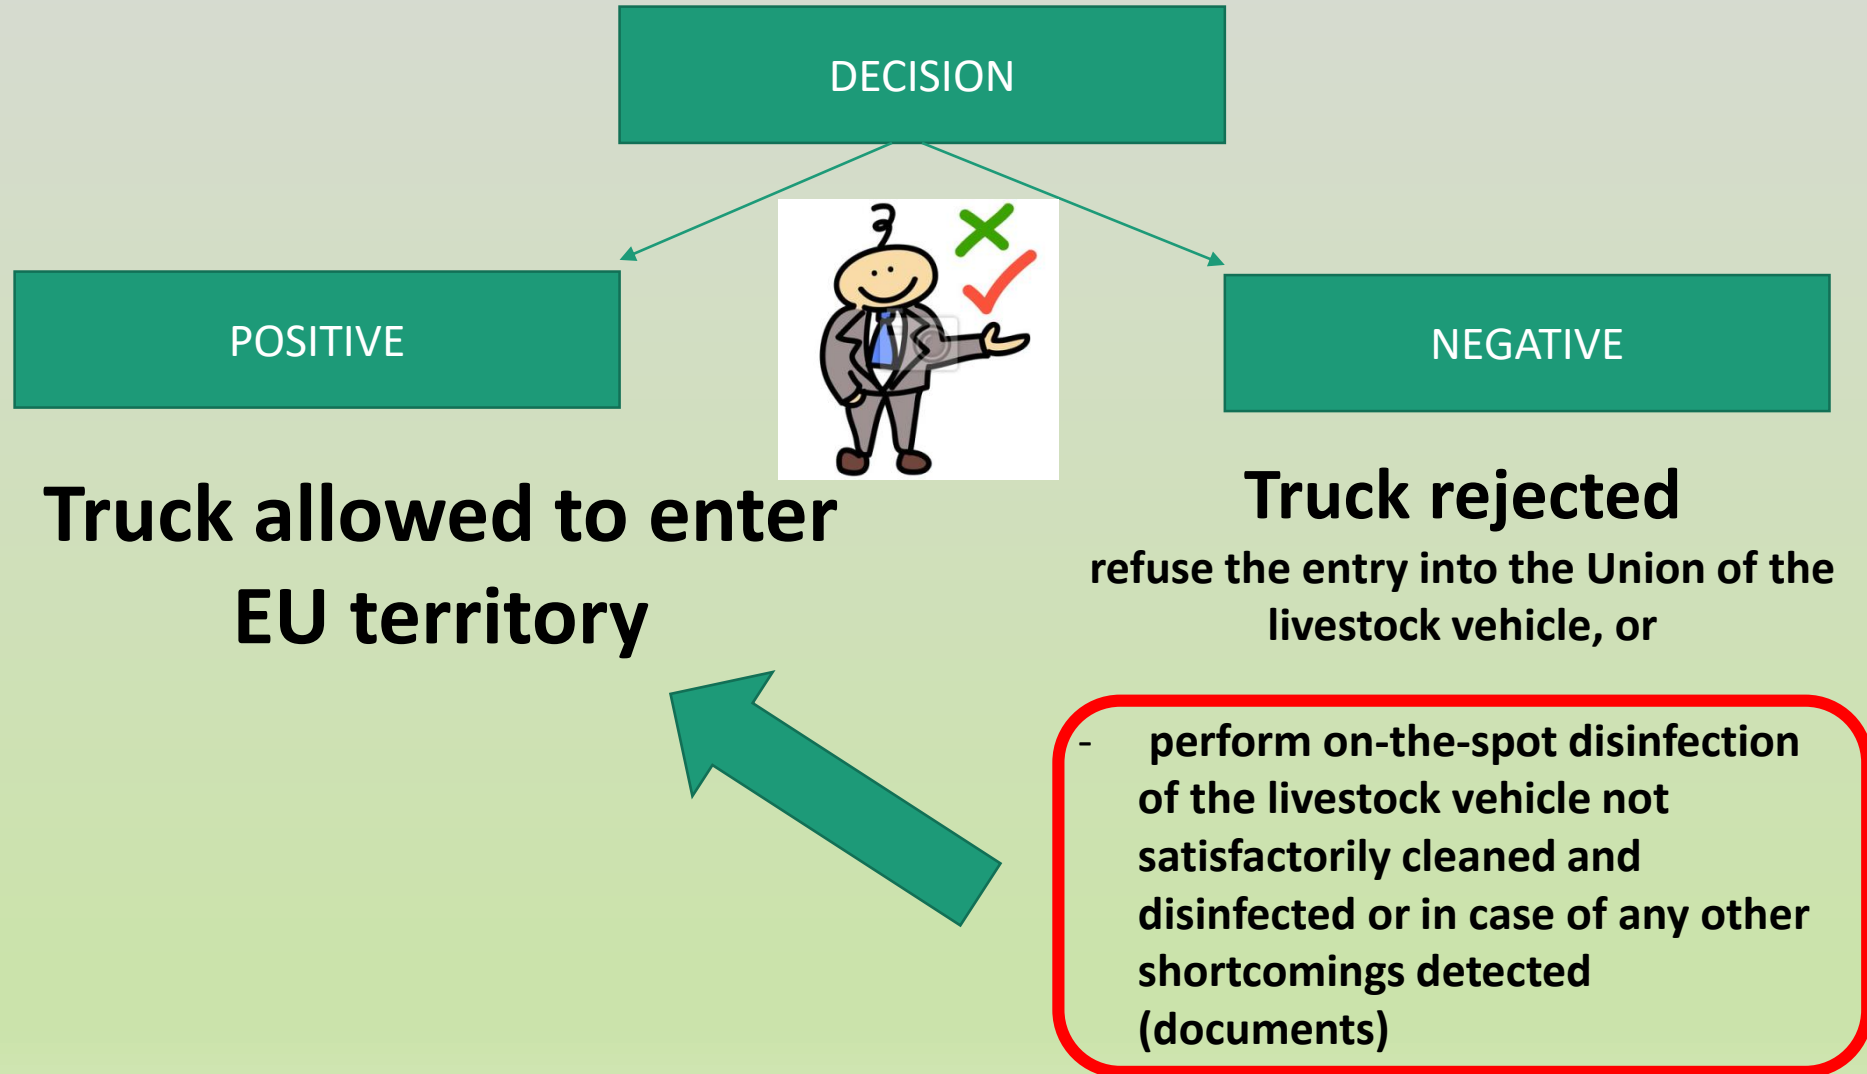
DECISION

POSITIVE

NEGATIVE

Truck allowed to enter EU territory

Truck rejected

refuse the entry into the Union of the livestock vehicle, or

- perform on-the-spot disinfection of the livestock vehicle not satisfactorily cleaned and disinfected or in case of any other shortcomings detected (documents)